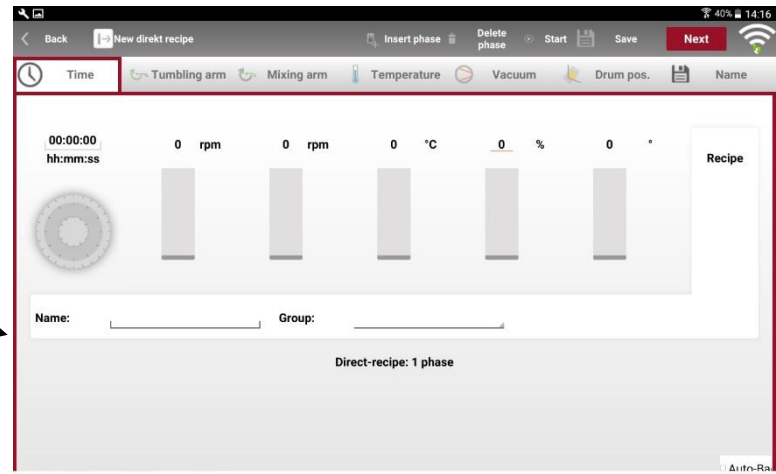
40% 14:16

Back New direkt recipe Insert phase Delete phase Start Save Next

Time Tumbling arm Mixing arm Temperature Vacuum Drum pos. Name

00:00:00
hh:mm:ss

0 rpm

0 rpm

0 °C

0 %

0 °

Recipe

Name:

Group:

Direct-recipe: 1 phase

Auto-Ba